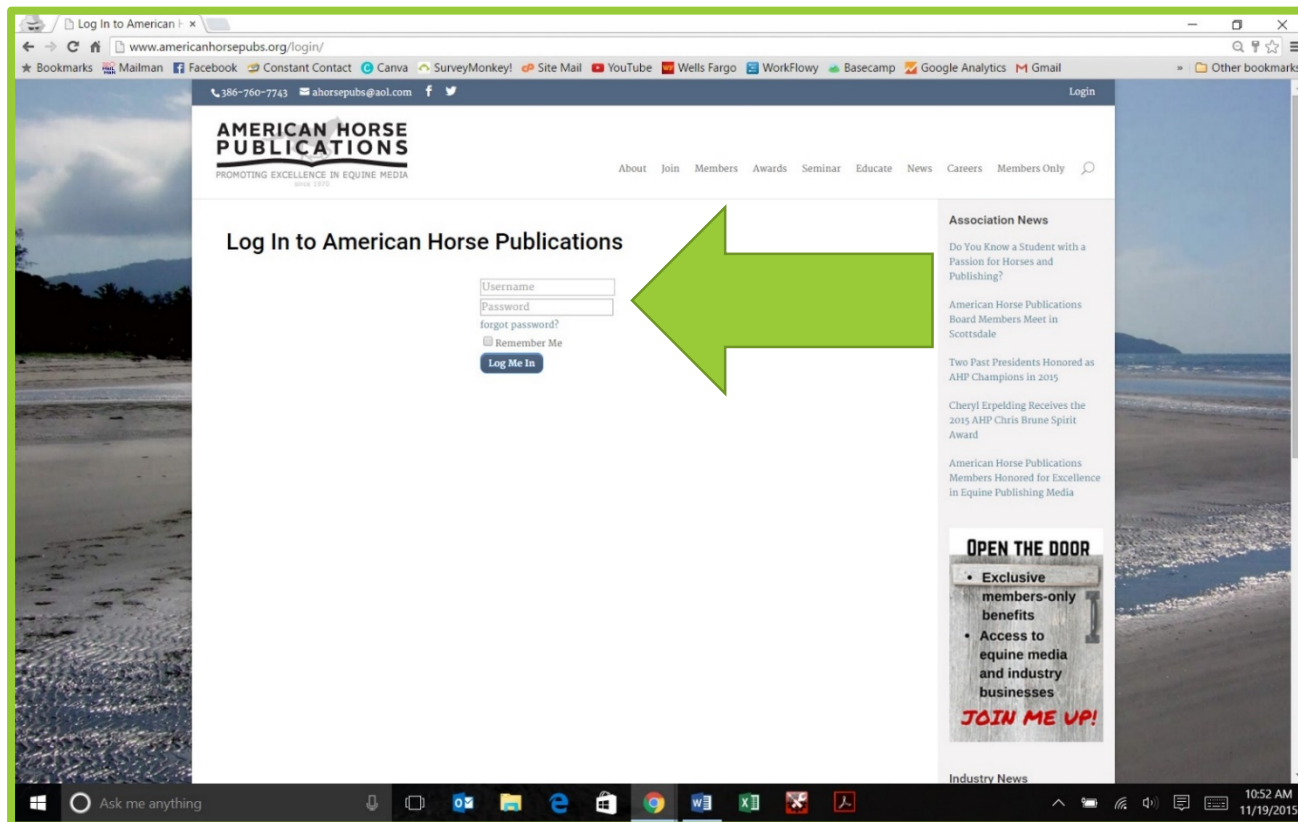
Log In to American H ×

www.americanhorsepubs.org/login/

Bookmarks Mailman Facebook Constant Contact Canva SurveyMonkey! Site Mail YouTube Wells Fargo WorkFlowy Basecamp Google Analytics Gmail » Other bookmarks

386-760-7743 ahorsepubs@aol.com

Login

AMERICAN HORSE PUBLICATIONS
PROMOTING EXCELLENCE IN EQUINE MEDIA
since 1970

About Join Members Awards Seminar Educate News Careers Members Only

Log In to American Horse Publications

Username
Password
forgot password?
Remember Me
Log Me In

Association News

Do You Know a Student with a Passion for Horses and Publishing?

American Horse Publications Board Members Meet in Scottsdale

Two Past Presidents Honored as AHP Champions in 2015

Cheryl Erpelding Receives the 2015 AHP Chris Brune Spirit Award

American Horse Publications Members Honored for Excellence in Equine Publishing Media

OPEN THE DOOR
• Exclusive members-only benefits
• Access to equine media and industry businesses
JOIN ME UP!

Industry News

Ask me anything

10:52 AM
11/19/2015